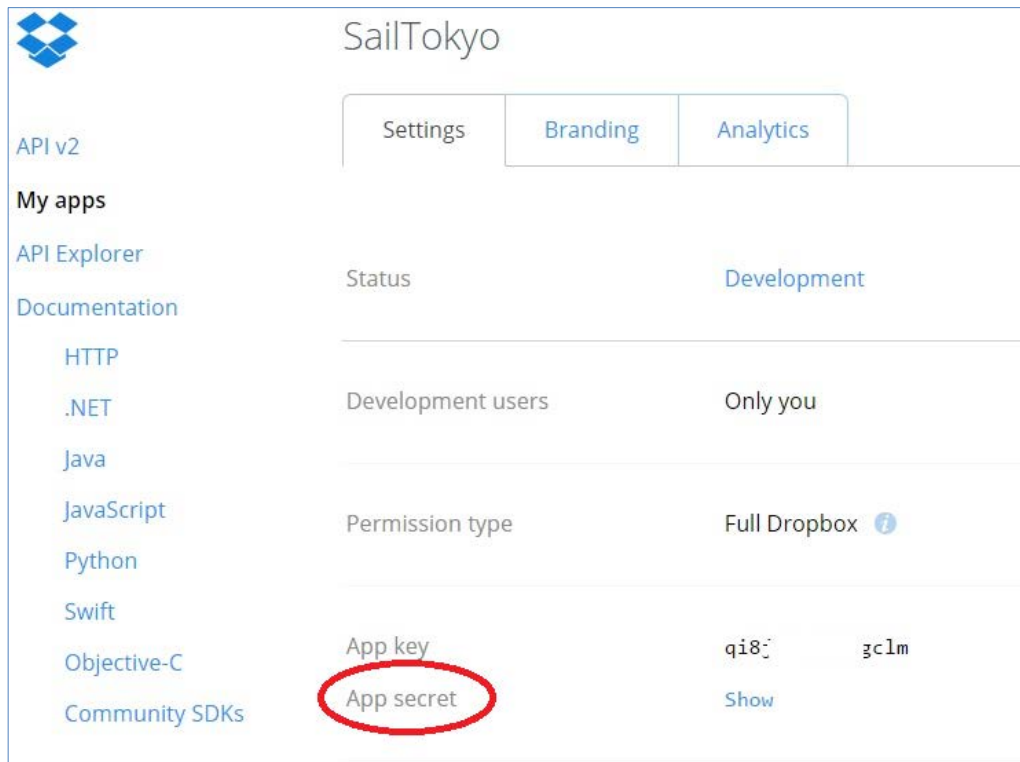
SailTokyo

API v2
My apps
API Explorer
Documentation
HTTP
.NET
Java
JavaScript
Python
Swift
Objective-C
Community SDKs

Settings
Branding
Analytics

| | |
|---|---|
| Status | Development |
| Development users | Only you |
| Permission type | Full Dropbox |
| App key | qi8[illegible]gclm |
| App secret | Show |